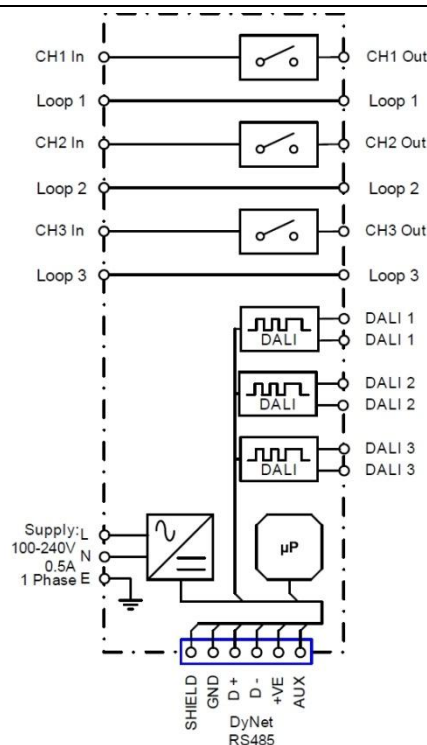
CH1 In
CH1 Out
Loop 1
Loop 1
CH2 In
CH2 Out
Loop 2
Loop 2
CH3 In
CH3 Out
Loop 3
Loop 3
DALI
DALI 1
DALI 1
DALI
DALI 2
DALI 2
DALI
DALI 3
DALI 3
Supply: L
100-240V N
0.5A
1 Phase E
µP
SHIELD
GND
D +
D -
+VE
AUX
DyNet
RS485